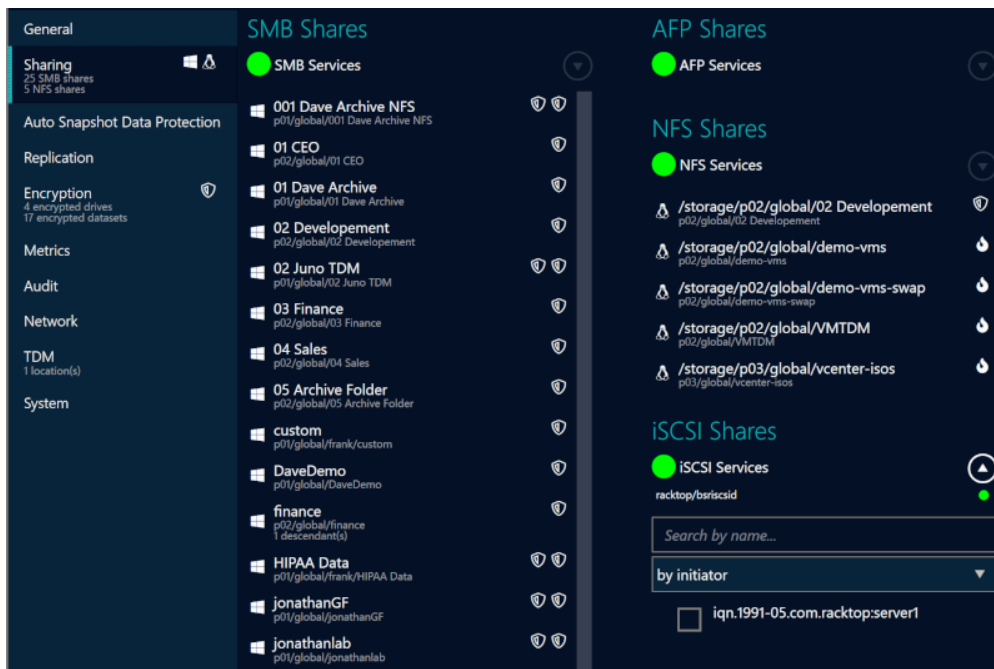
General

Sharing
25 SMB shares
5 NFS shares

Auto Snapshot Data Protection

Replication

Encryption
4 encrypted drives
17 encrypted datasets

Metrics

Audit

Network

TDM
1 location(s)

System

SMB Shares

SMB Services

001 Dave Archive NFS
p01/global/001 Dave Archive NFS

01 CEO
p02/global/01 CEO

01 Dave Archive
p01/global/01 Dave Archive

02 Developement
p02/global/02 Developement

02 Juno TDM
p01/global/02 Juno TDM

03 Finance
p02/global/03 Finance

04 Sales
p02/global/04 Sales

05 Archive Folder
p02/global/05 Archive Folder

custom
p01/global/frank/custom

DaveDemo
p01/global/DaveDemo

finance
p02/global/finance
1 descendant(s)

HIPAA Data
p01/global/frank/HIPAA Data

jonathanGF
p01/global/jonathanGF

jonathanlab
p01/global/jonathanlab

AFP Shares

AFP Services

NFS Shares

NFS Services

/storage/p02/global/02 Developement
p02/global/02 Developement

/storage/p02/global/demo-vms
p02/global/demo-vms

/storage/p02/global/demo-vms-swap
p02/global/demo-vms-swap

/storage/p02/global/VMTDM
p02/global/VMTDM

/storage/p03/global/vcenter-isos
p03/global/vcenter-isos

iSCSI Shares

iSCSI Services

racktop/bsriscsid

Search by name...

by initiator

iqn.1991-05.com.racktop:server1